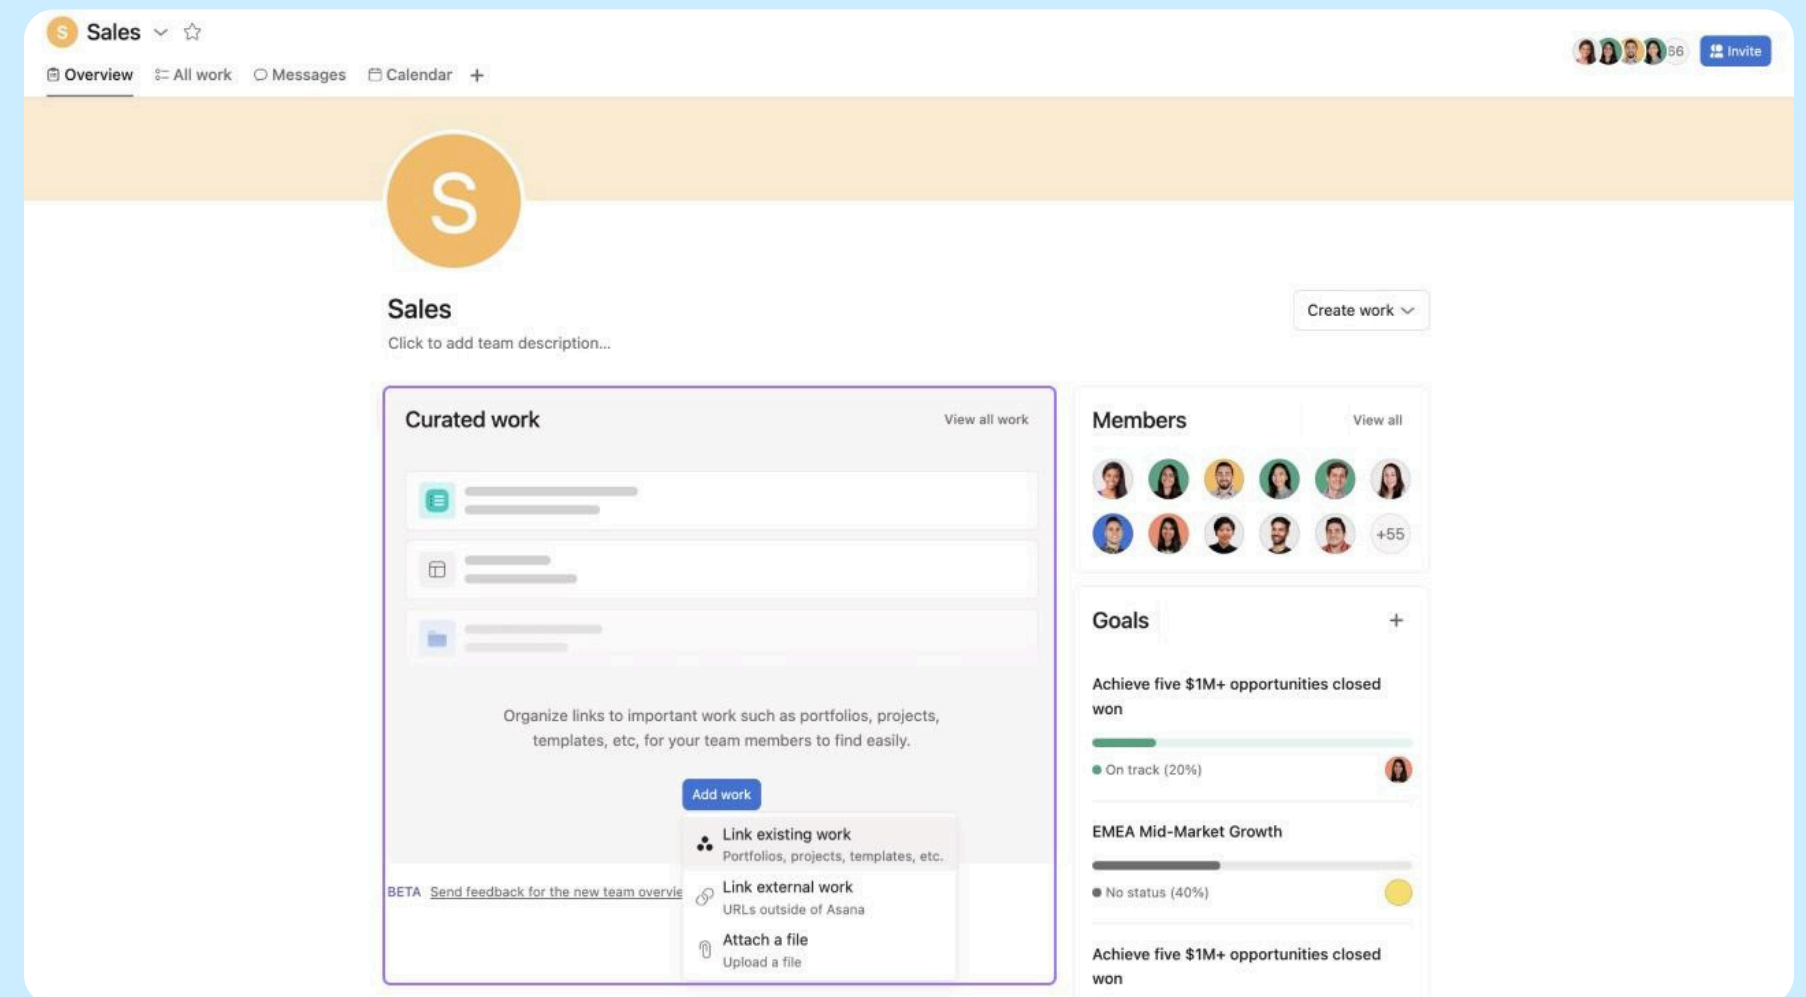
S Sales

Overview  All work  Messages  Calendar  +

66  Invite

S

Sales

Click to add team description...

Create work

Curated work

View all work

Organize links to important work such as portfolios, projects, templates, etc, for your team members to find easily.

Add work

Link existing work
Portfolios, projects, templates, etc.

Link external work
URLs outside of Asana

Attach a file
Upload a file

BETA  Send feedback for the new team overvie

Members

View all

+55

Goals

+

Achieve five $1M+ opportunities closed won

On track (20%)

EMEA Mid-Market Growth

No status (40%)

Achieve five $1M+ opportunities closed won